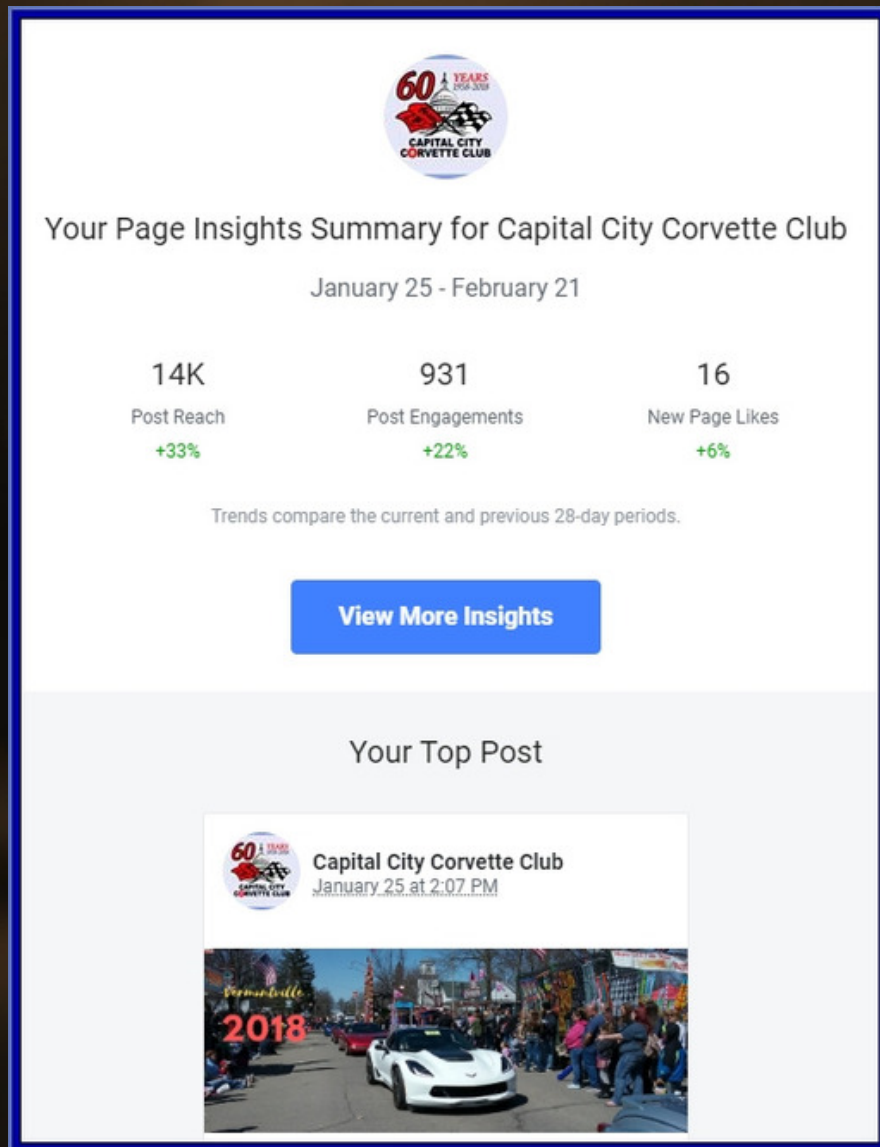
60 YEARS 1958-2018 CAPITAL CITY CORVETTE CLUB

Your Page Insights Summary for Capital City Corvette Club

January 25 - February 21

14K
Post Reach
+33%

931
Post Engagements
+22%

16
New Page Likes
+6%

Trends compare the current and previous 28-day periods.

View More Insights

Your Top Post

60 YEARS 1958-2018 CAPITAL CITY CORVETTE CLUB

Capital City Corvette Club
January 25 at 2:07 PM

Vermontville
2018